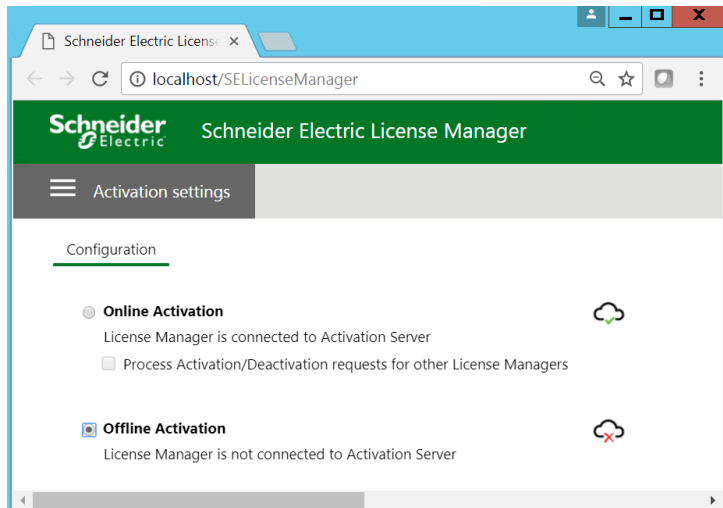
Schneider Electric Licens ×

localhost/SELicenseManager

Schneider Electric

Schneider Electric License Manager

Activation settings

Configuration

Online Activation

License Manager is connected to Activation Server

Process Activation/Deactivation requests for other License Managers

Offline Activation

License Manager is not connected to Activation Server